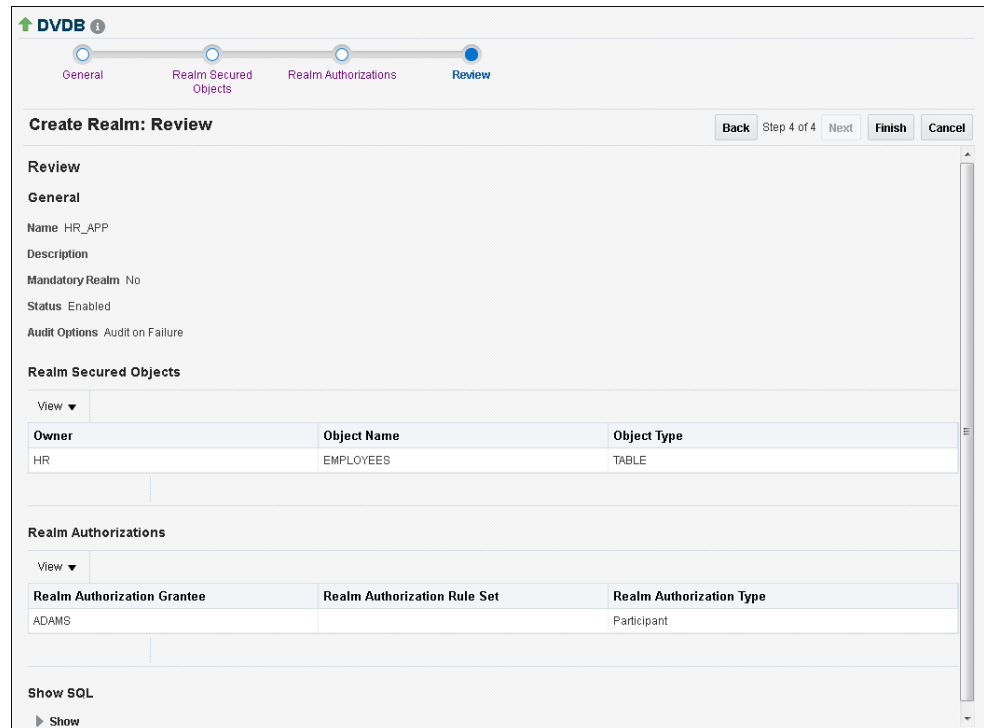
DVDB

General
Realm Secured Objects
Realm Authorizations
Review

Create Realm: Review

Back Step 4 of 4 Next Finish Cancel

Review

General

Name HR_APP

Description

Mandatory Realm No

Status Enabled

Audit Options Audit on Failure

Realm Secured Objects

View ▼

| Owner | Object Name | Object Type |
|---|---|---|
| HR | EMPLOYEES | TABLE |

Realm Authorizations

View ▼

| Realm Authorization Grantee | Realm Authorization Rule Set | Realm Authorization Type |
|---|---|---|
| ADAMS | | Participant |

Show SQL

Show